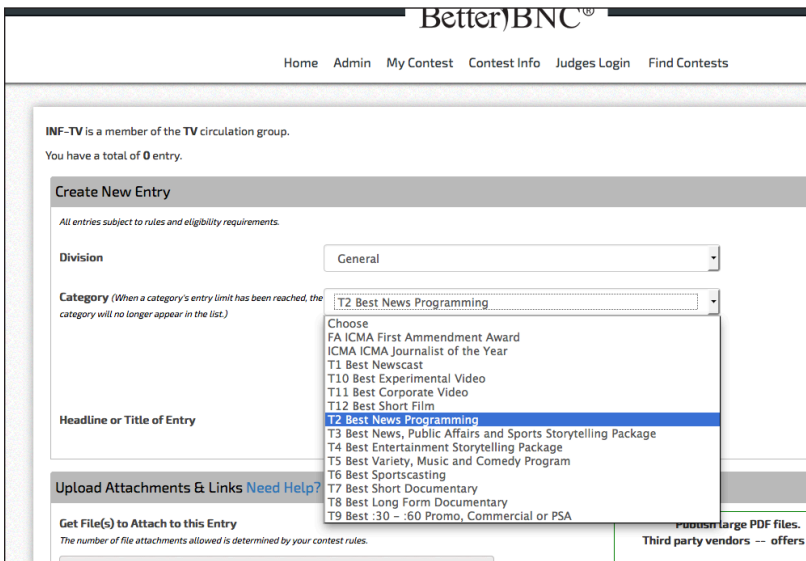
Better)BNC®

Home Admin My Contest Contest Info Judges Login Find Contests

INF-TV is a member of the TV circulation group.

You have a total of 0 entry.

Create New Entry

All entries subject to rules and eligibility requirements.

Division

General

Category (When a category's entry limit has been reached, the category will no longer appear in the list.)

T2 Best News Programming

Choose
FA ICMA First Ammendment Award
ICMA ICMA Journalist of the Year
T1 Best Newscast
T10 Best Experimental Video
T11 Best Corporate Video
T12 Best Short Film
T2 Best News Programming
T3 Best News, Public Affairs and Sports Storytelling Package
T4 Best Entertainment Storytelling Package
T5 Best Variety, Music and Comedy Program
T6 Best Sportscasting
T7 Best Short Documentary
T8 Best Long Form Documentary
T9 Best :30 – :60 Promo, Commercial or PSA

Headline or Title of Entry

Upload Attachments & Links Need Help?

Get File(s) to Attach to this Entry

The number of file attachments allowed is determined by your contest rules.

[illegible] large PDF files.
Third party vendors -- offers